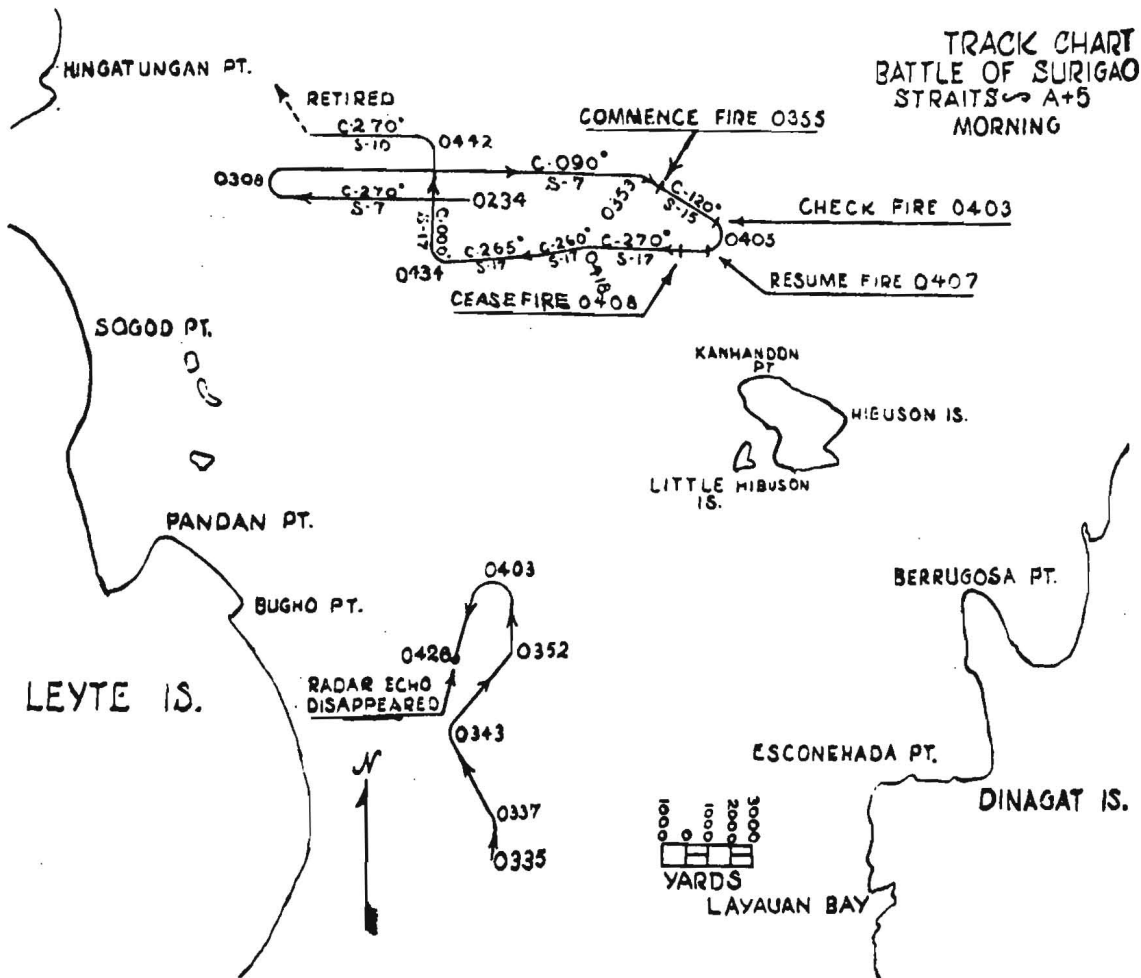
TRACK CHART
BATTLE OF SURIGAO STRAITS A+5 MORNING

HINGATUNGAN PT.

RETIRED

C-270°
S-10

0442

COMMENCE FIRE 0355

0308

C-270°
S-7

0234

C-090°
S-7

0353

C-120°
S-15

CHECK FIRE 0403

0405

C-000°
S-17

C-265°
S-17

C-260°
S-17

C-270°
S-17

0418

0434

RESUME FIRE 0407

CEASEFIRE 0408

SOGOD PT.

KANHANDON PT.

HIBUSON IS.

LITTLE HIBUSON IS.

PANDAN PT.

0403

BUGHO PT.

BERRUGOSA PT.

0426

0352

RADAR ECHO DISAPPEARED

LEYTE IS.

0343

N

ESCONEHADA PT.

0337

DINAGAT IS.

0335

1000 0 1000 2000 3000

YARDS

LAYAUAN BAY